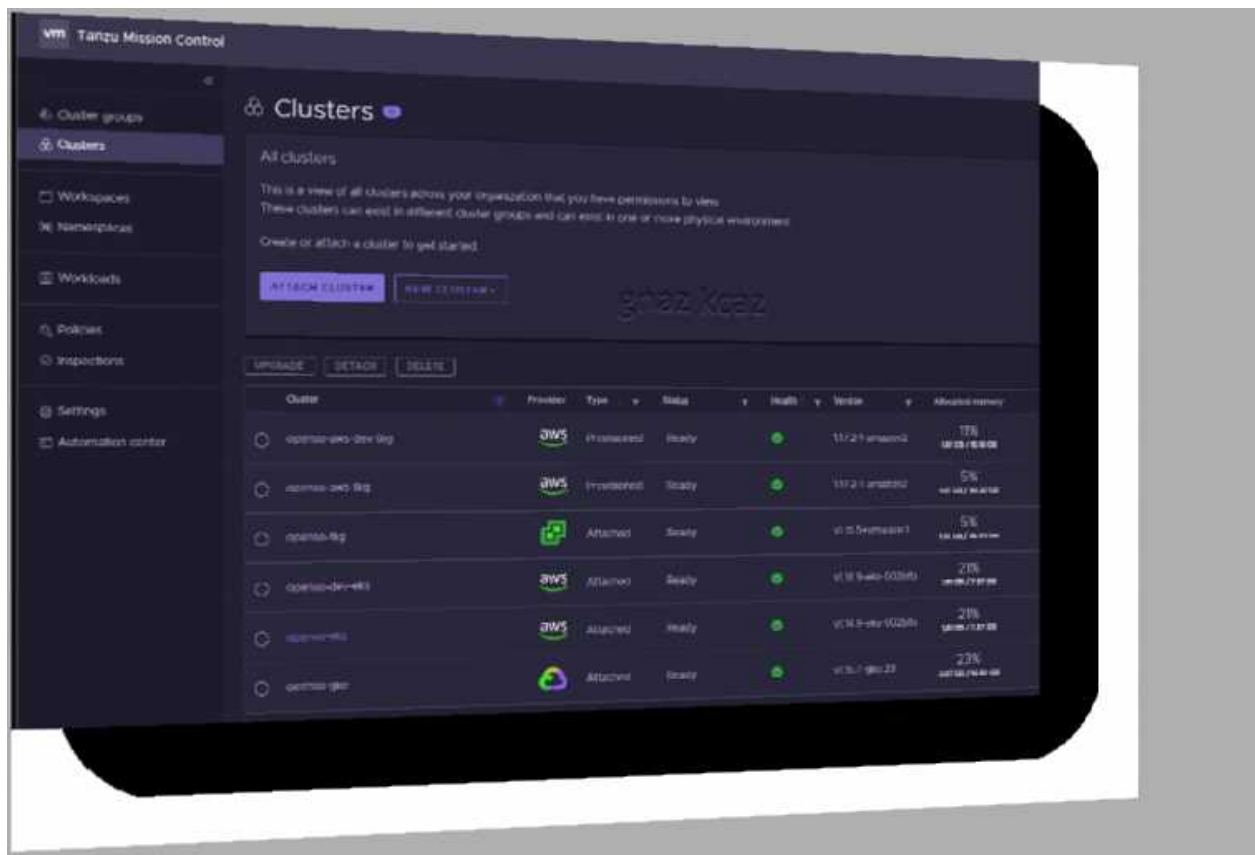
vm Tanzu Mission Control

Cluster groups
Clusters
Workspaces
Namespaces
Workloads
Policies
Inspections
Settings
Automation center

Clusters

All clusters

This is a view of all clusters across your organization that you have permissions to view. These clusters can exist in different cluster groups and can exist in one or more physical environments.

Create or attach a cluster to get started.

ATTACH CLUSTER
NEW CLUSTER

ghaz Kcaz

UPGRADE DETACH DELETE

| Cluster | Provider | Type | Status | Health | Version | Allocated memory |
|---|---|---|---|---|---|---|
| opensso-aws-dev-tkg | aws | Provisioned | Ready | | 1.17.2-1-amazon2 | 11% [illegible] |
| opensso-aws-tkg | aws | Provisioned | Ready | | 1.17.2-1-amazon2 | 5% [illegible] |
| opensso-tkg | | Attached | Ready | | v1.15.5+vmware.1 | 5% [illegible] |
| opensso-dev-eks | aws | Attached | Ready | | v1.16.8-eks-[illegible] | 21% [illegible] |
| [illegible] | aws | Attached | Ready | | v1.16.8-eks-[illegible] | 21% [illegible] |
| opensso-gke | | Attached | Ready | | v1.15.7-gke.23 | 23% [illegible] |